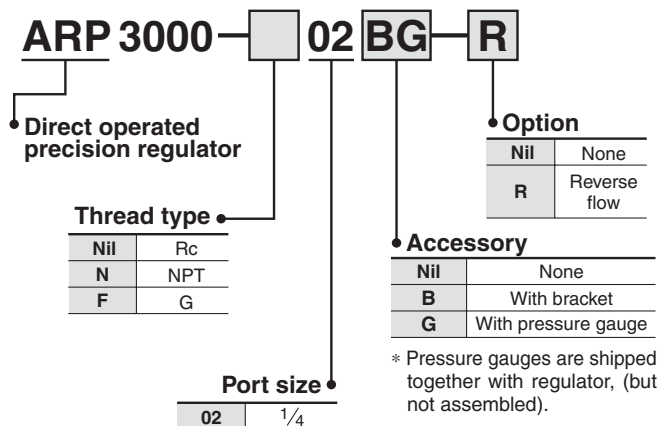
ARP 3000 — 02 BG — R

Direct operated precision regulator

Option

| Nil | None |
|---|---|
| R | Reverse flow |

Thread type

| Nil | Rc |
|---|---|
| N | NPT |
| F | G |

Accessory

| Nil | None |
|---|---|
| B | With bracket |
| G | With pressure gauge |

∗ Pressure gauges are shipped together with regulator, (but not assembled).

Port size

| 02 | $\frac{1}{4}$ |
|---|---|